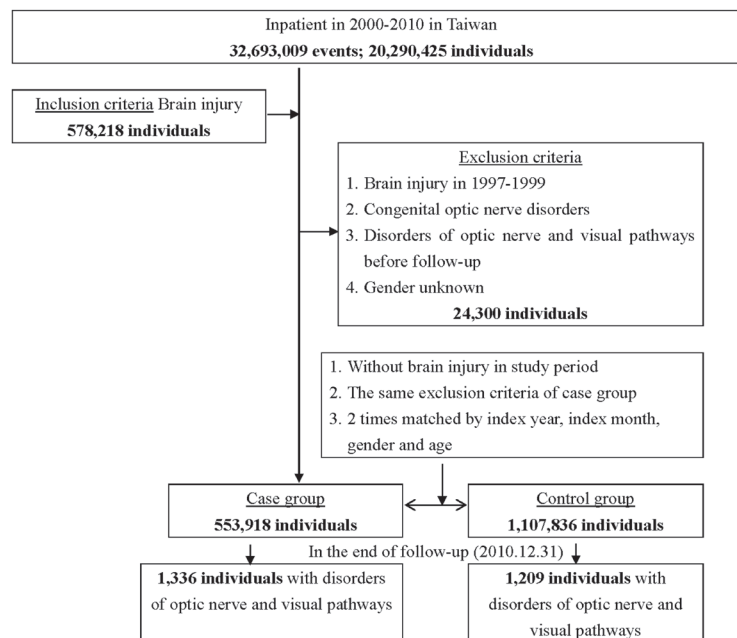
Inpatient in 2000-2010 in Taiwan
**32,693,009 events; 20,290,425 individuals**

Inclusion criteria Brain injury
**578,218 individuals**

Exclusion criteria
1. Brain injury in 1997-1999
2. Congenital optic nerve disorders
3. Disorders of optic nerve and visual pathways before follow-up
4. Gender unknown
**24,300 individuals**

1. Without brain injury in study period
2. The same exclusion criteria of case group
3. 2 times matched by index year, index month, gender and age

Case group
**553,918 individuals**

Control group
**1,107,836 individuals**

In the end of follow-up (2010.12.31)

**1,336 individuals** with disorders of optic nerve and visual pathways

**1,209 individuals** with disorders of optic nerve and visual pathways